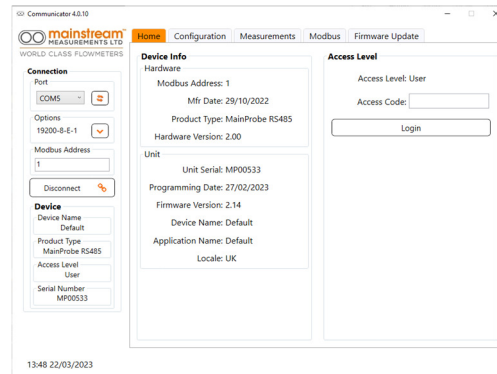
Communicator 4.0.10

mainstream MEASUREMENTS LTD
WORLD CLASS FLOWMETERS

Home Configuration Measurements Modbus Firmware Update

Connection
Port
COM5
Options
19200-8-E-1
Modbus Address
1
Disconnect

Device
Device Name
Default
Product Type
MainProbe RS485
Access Level
User
Serial Number
MP00533

Device Info
Hardware
Modbus Address: 1
Mfr Date: 29/10/2022
Product Type: MainProbe RS485
Hardware Version: 2.00

Unit
Unit Serial: MP00533
Programming Date: 27/02/2023
Firmware Version: 2.14
Device Name: Default
Application Name: Default
Locale: UK

Access Level
Access Level: User
Access Code:
Login

13:48 22/03/2023